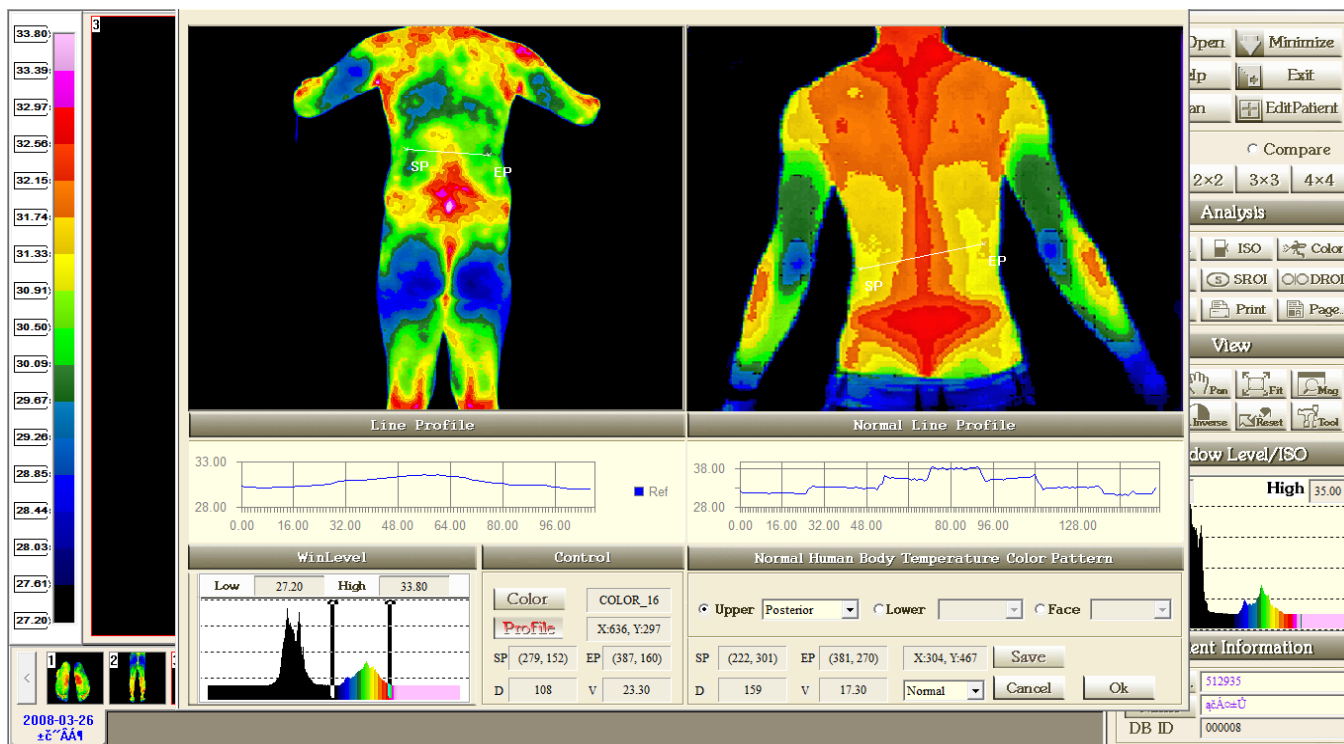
33.80
33.39
32.97
32.56
32.15
31.74
31.33
30.91
30.50
30.09
29.67
29.26
28.85
28.44
28.03
27.61
27.20

3

SP
EP

SP
EP

Line Profile

33.00
28.00
0.00 16.00 32.00 48.00 64.00 80.00 96.00

Ref

Normal Line Profile

38.00
28.00
0.00 16.00 32.00 48.00 80.00 96.00 128.00

WinLevel

Low 27.20 High 33.80

Control

Color COLOR_16
Profile X:636, Y:297
SP (279, 152) EP (387, 160)
D 108 V 23.30

Normal Human Body Temperature Color Pattern

Upper Posterior Lower Face

SP (222, 301) EP (381, 270) X:304, Y:467 Save
D 159 V 17.30 Normal Cancel Ok

Open Minimize
lp Exit
an EditPatient
Compare
2×2 3×3 4×4
Analysis
ISO Color
SROI DROI
Print Page
View
Pan Fit Mag
Inverse Reset Tool
dow Level/ISO
High 35.00
ent Information
512935
¤¢Á¢±Ü
DB ID 000008

1 2 3

2008-03-26
±č¨ÂÁ¶